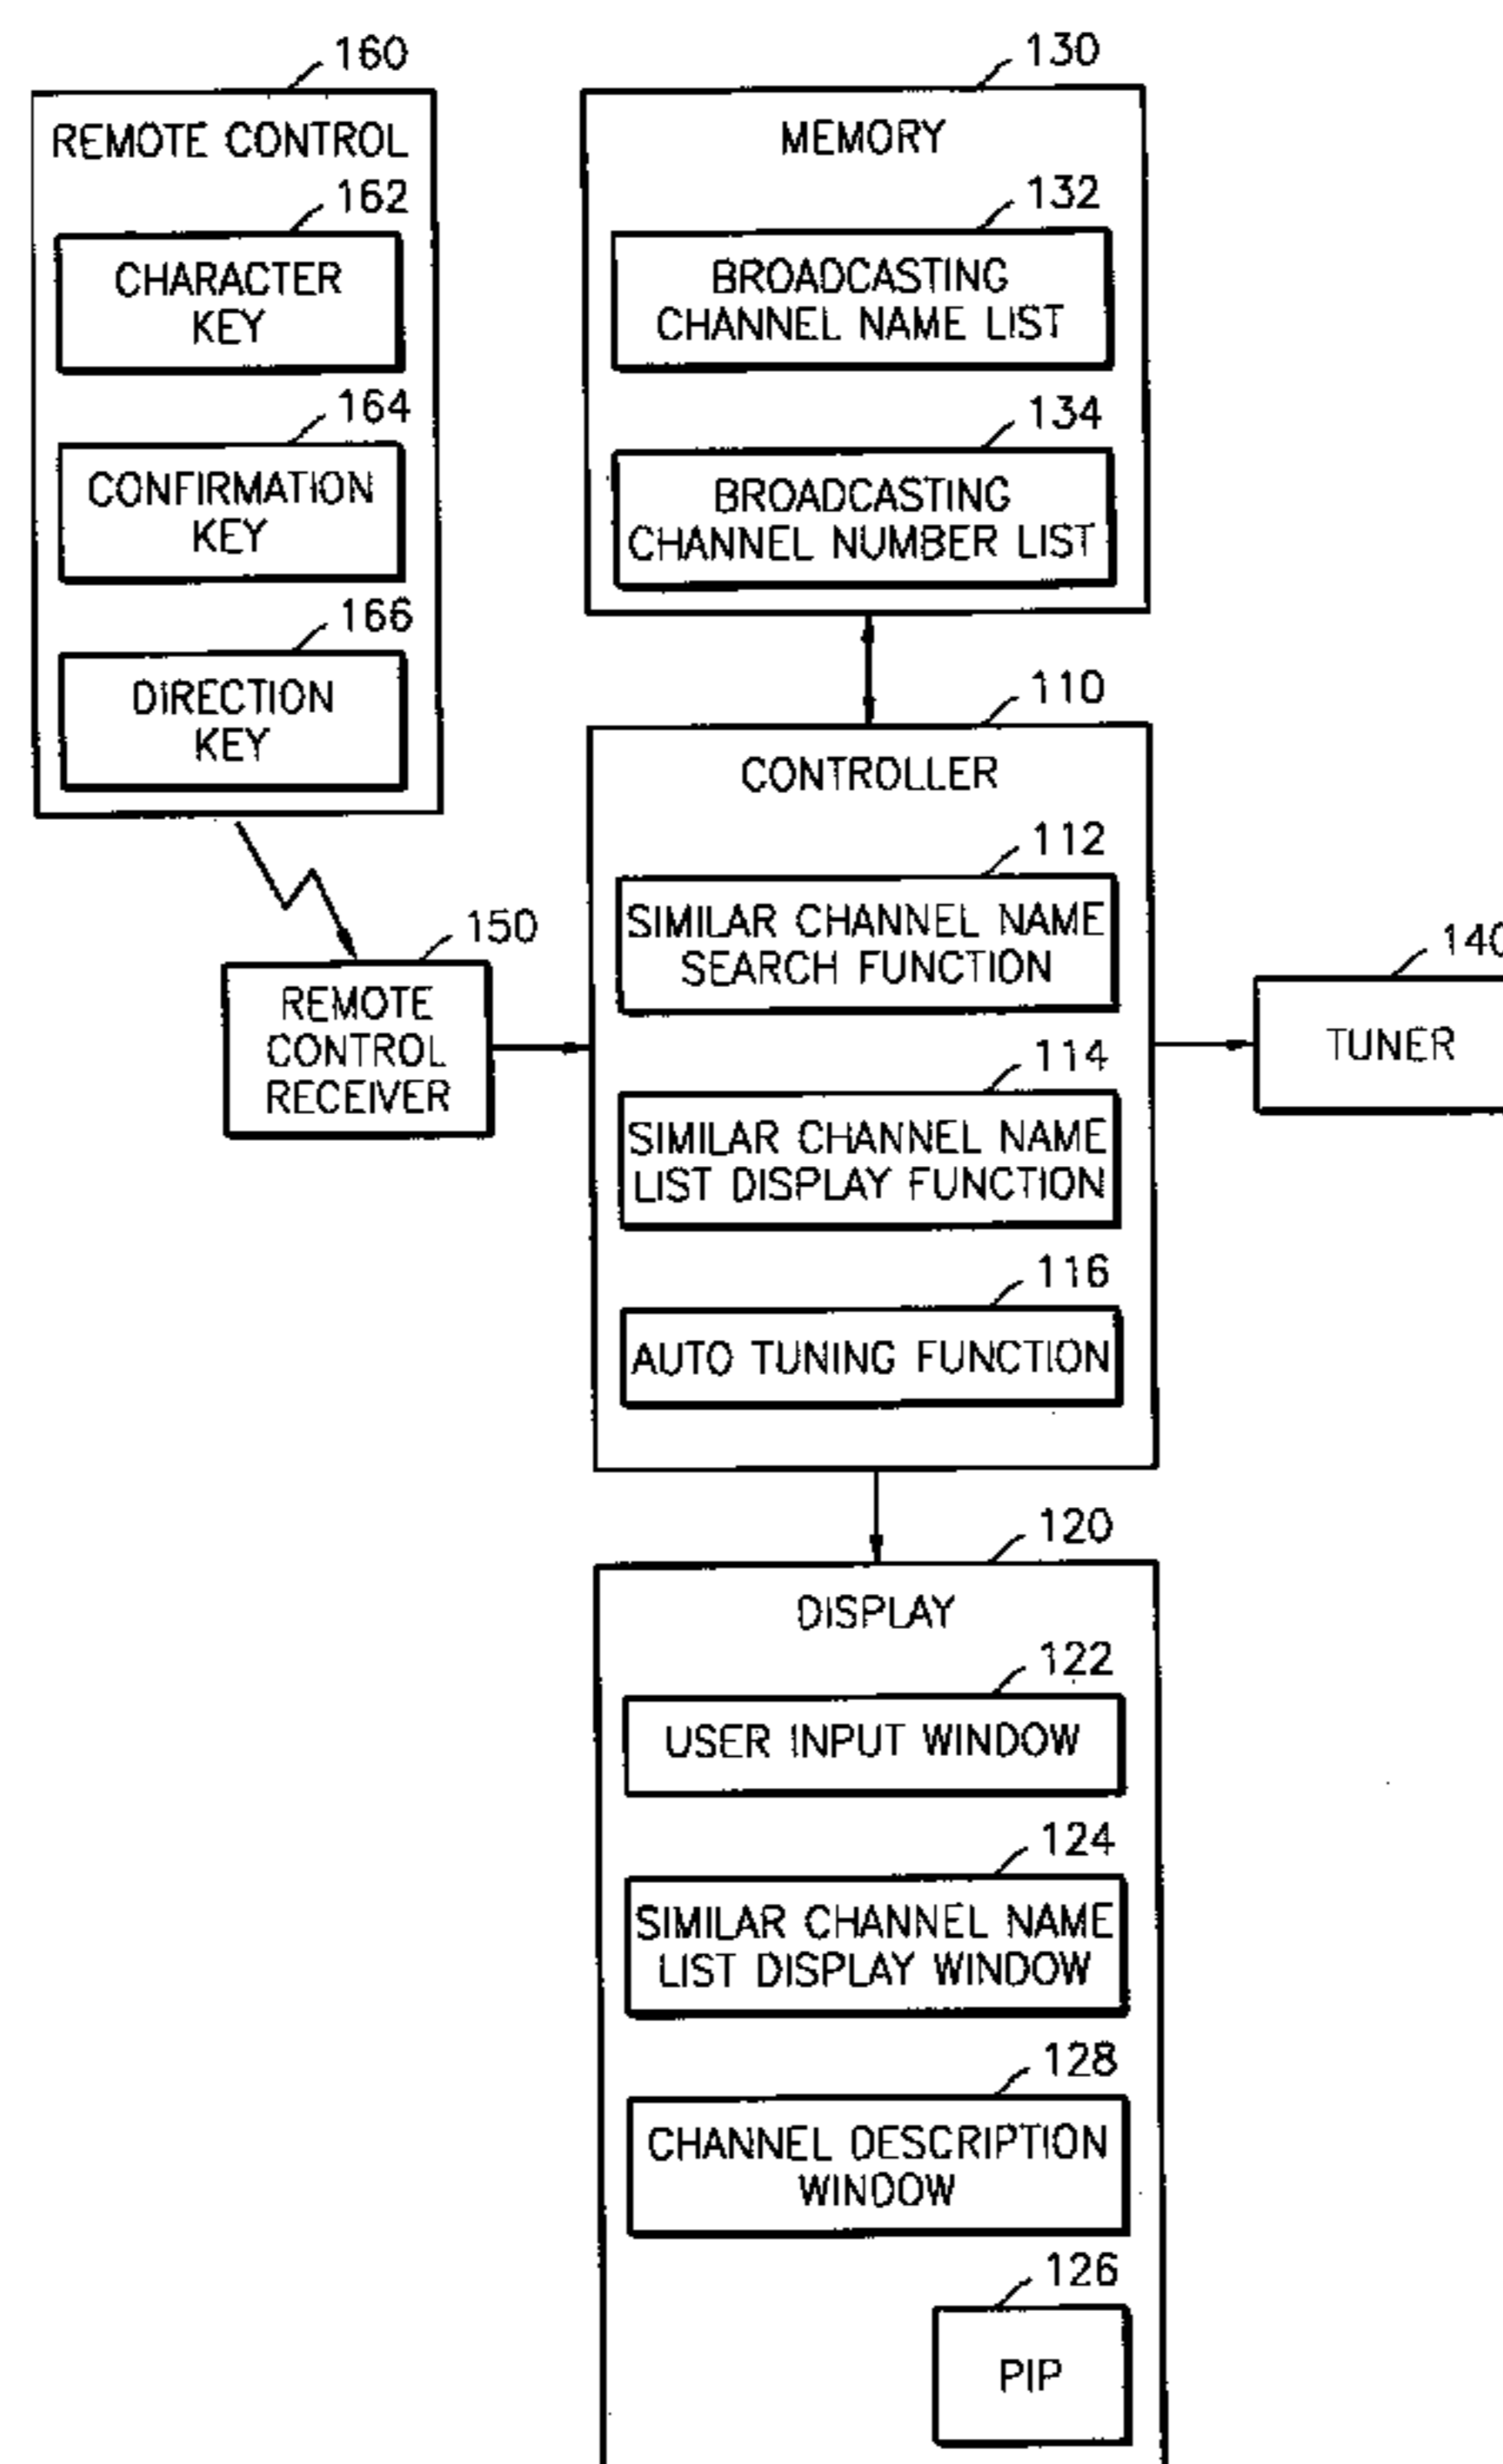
160
REMOTE CONTROL
162
CHARACTER KEY
164
CONFIRMATION KEY
166
DIRECTION KEY

130
MEMORY
132
BROADCASTING CHANNEL NAME LIST
134
BROADCASTING CHANNEL NUMBER LIST

110
CONTROLLER
112
SIMILAR CHANNEL NAME SEARCH FUNCTION
114
SIMILAR CHANNEL NAME LIST DISPLAY FUNCTION
116
AUTO TUNING FUNCTION

150
REMOTE CONTROL RECEIVER

140
TUNER

120
DISPLAY
122
USER INPUT WINDOW
124
SIMILAR CHANNEL NAME LIST DISPLAY WINDOW
128
CHANNEL DESCRIPTION WINDOW
126
PIP